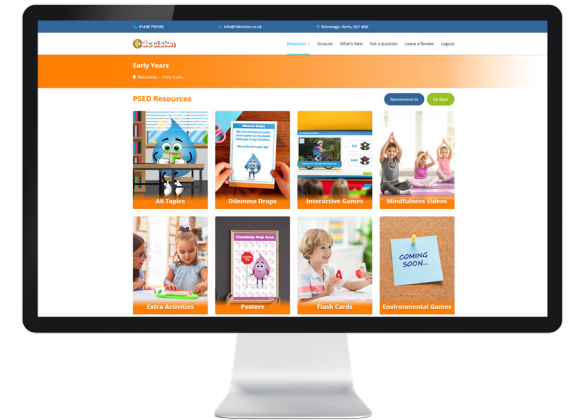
01438 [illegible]
info@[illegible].co.uk
Stevenage, Herts, SG1 4QX

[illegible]

Resources Account What's New Ask a question Leave a Review Logout

Early Years

Resources › Early Years

PSED Resources

Recommend Us Go Back

All Topics

Dilemma Drops

Interactive Games

Mindfulness Videos

Extra Activities

Posters

Flash Cards

Environmental Games

COMING SOON...